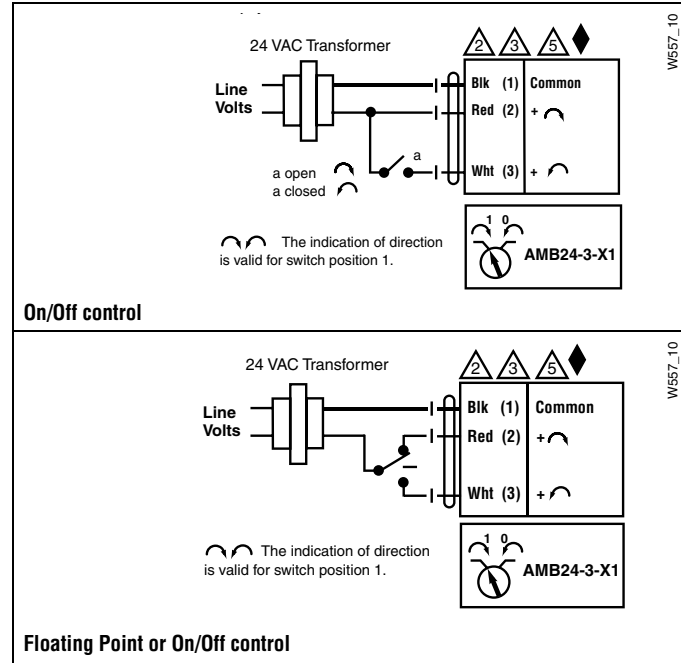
24 VAC Transformer

2 3 5

W557_10

Line Volts

Blk (1) Common

Red (2) +

a

a open
a closed

Wht (3) +

1 0

The indication of direction is valid for switch position 1.

AMB24-3-X1

On/Off control

24 VAC Transformer

2 3 5

W557_10

Line Volts

Blk (1) Common

Red (2) +

Wht (3) +

1 0

The indication of direction is valid for switch position 1.

AMB24-3-X1

Floating Point or On/Off control